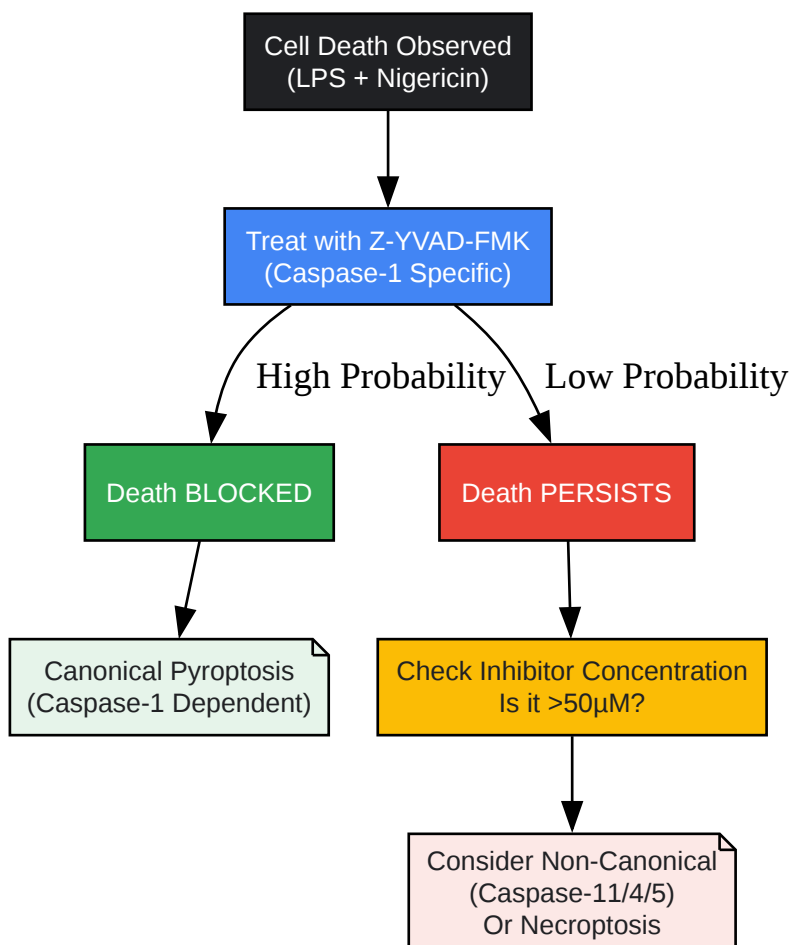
Cell Death Observed
(LPS + Nigericin)

Treat with Z-YVAD-FMK
(Caspase-1 Specific)

High Probability

Low Probability

Death BLOCKED

Death PERSISTS

Canonical Pyroptosis
(Caspase-1 Dependent)

Check Inhibitor Concentration
Is it >50µM?

Consider Non-Canonical
(Caspase-11/4/5)
Or Necroptosis